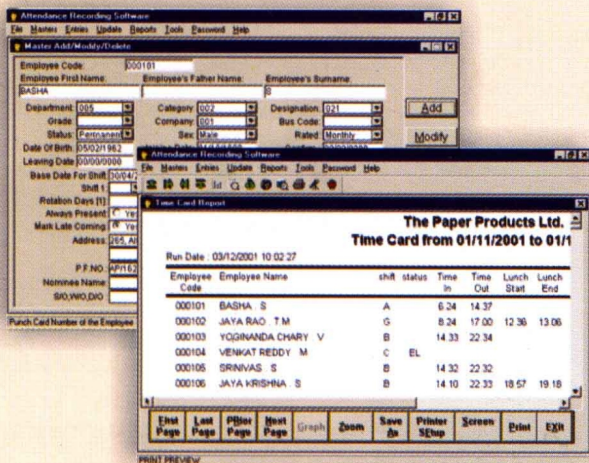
Attendance Recording Software

File Masters Entries Update Reports Tools Password Help

Master Add/Modify/Delete

Employee Code: 000101

Employee First Name: BASHA

Employee's Father Name:

Employee's Surname: S

Department: 005

Category: 002

Designation: 021

Add

Grade:

Company: 001

Bus Code:

Status: Permanent

Sex: Male

Rated: Monthly

Modify

Date Of Birth: 05/02/1962

Leaving Date: 00/00/0000

Base Date For Shift: 00/04/

Shift 1

Rotation Days [1]

Always Present: Yes

Mark Late Coming: Yes

Address: 265, A

P.F.NO: AP/162

Nominee Name:

S/O,W/O,D/O

Punch Card Number of the Employee

Attendance Recording Software

File Masters Entries Update Reports Tools Password Help

Time Card Report

The Paper Products Ltd.

Time Card from 01/11/2001 to 01/1

Run Date : 03/12/2001 10:02:27

| Employee Code | Employee Name | shift | status | Time In | Time Out | Lunch Start | Lunch End |
|---|---|---|---|---|---|---|---|
| 000101 | BASHA S | A | | 6.24 | 14.37 | | |
| 000102 | JAYA RAO T M | G | | 8.24 | 17.00 | 12.38 | 13.06 |
| 000103 | YOGINANDA CHARY V | B | | 14.33 | 22.34 | | |
| 000104 | VENKAT REDDY M | C | EL | | | | |
| 000105 | SRINIVAS S | B | | 14.32 | 22.32 | | |
| 000106 | JAYA KRISHNA S | B | | 14.10 | 22.33 | 18.57 | 19.18 |

First Page | Last Page | PRior Page | Next Page | Graph | Zoom | Save As | Printer SEtup | Screen | Print | EXit

PRINT PREVIEW